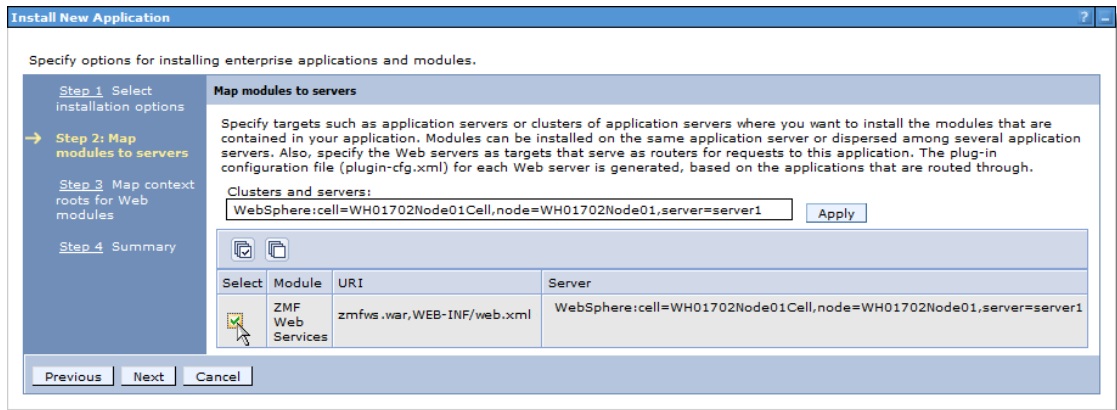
Install New Application

? _

Specify options for installing enterprise applications and modules.

Step 1 Select installation options

→ Step 2: Map modules to servers

Step 3 Map context roots for Web modules

Step 4 Summary

Map modules to servers

Specify targets such as application servers or clusters of application servers where you want to install the modules that are contained in your application. Modules can be installed on the same application server or dispersed among several application servers. Also, specify the Web servers as targets that serve as routers for requests to this application. The plug-in configuration file (plugin-cfg.xml) for each Web server is generated, based on the applications that are routed through.

Clusters and servers:

WebSphere:cell=WH01702Node01Cell,node=WH01702Node01,server=server1

Apply

| Select | Module | URI | Server |
|---|---|---|---|
| ☑ | ZMF Web Services | zmfws.war,WEB-INF/web.xml | WebSphere:cell=WH01702Node01Cell,node=WH01702Node01,server=server1 |

Previous Next Cancel